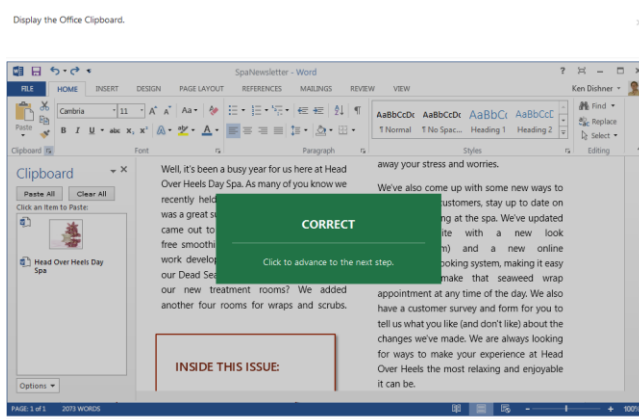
Display the Office Clipboard.

SpaNewsletter - Word

? — □ ×

FILE HOME INSERT DESIGN PAGE LAYOUT REFERENCES MAILINGS REVIEW VIEW

Ken Dishner

Paste

Cambria 11 A A Aa

B I U abc x₂ x² A A

AaBbCcDc AaBbCcDc AaBbCc AaBbCcC

¶ Normal ¶ No Spac... Heading 1 Heading 2

Find Replace Select

Clipboard Font Paragraph Styles Editing

Clipboard

Paste All Clear All

Click an Item to Paste:

Head Over Heels Day Spa

Options

Well, it's been a busy year for us here at Head Over Heels Day Spa. As many of you know we recently held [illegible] was a great su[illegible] came out to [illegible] free smoothi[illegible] work develop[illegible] our Dead Sea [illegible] our new treatment rooms? We added another four rooms for wraps and scrubs.

CORRECT

Click to advance to the next step.

INSIDE THIS ISSUE:

away your stress and worries.

We've also come up with some new ways to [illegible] customers, stay up to date on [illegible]g at the spa. We've updated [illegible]ite with a new look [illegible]m) and a new online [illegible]ooking system, making it easy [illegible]make that seaweed wrap appointment at any time of the day. We also have a customer survey and form for you to tell us what you like (and don't like) about the changes we've made. We are always looking for ways to make your experience at Head Over Heels the most relaxing and enjoyable it can be.

PAGE 1 of 1 2073 WORDS

100